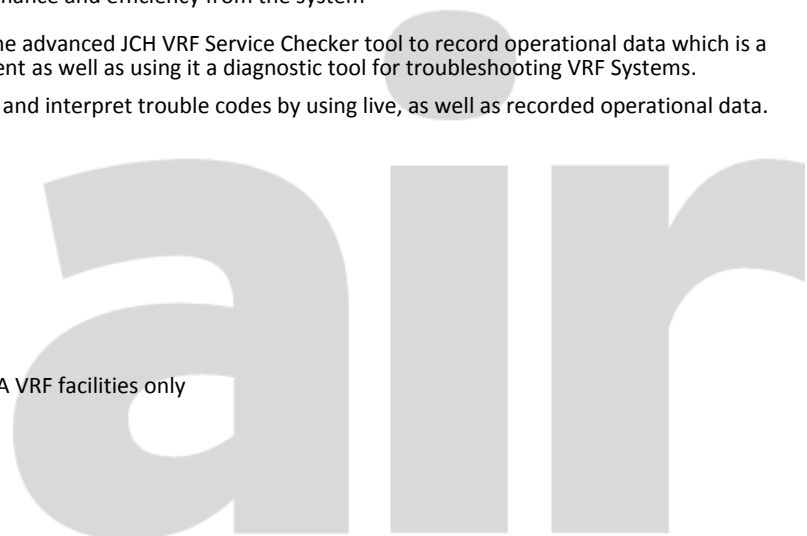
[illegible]mance and efficiency from the system

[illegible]he advanced JCH VRF Service Checker tool to record operational data which is a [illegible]ent as well as using it a diagnostic tool for troubleshooting VRF Systems.

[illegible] and interpret trouble codes by using live, as well as recorded operational data.

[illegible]A VRF facilities only

air